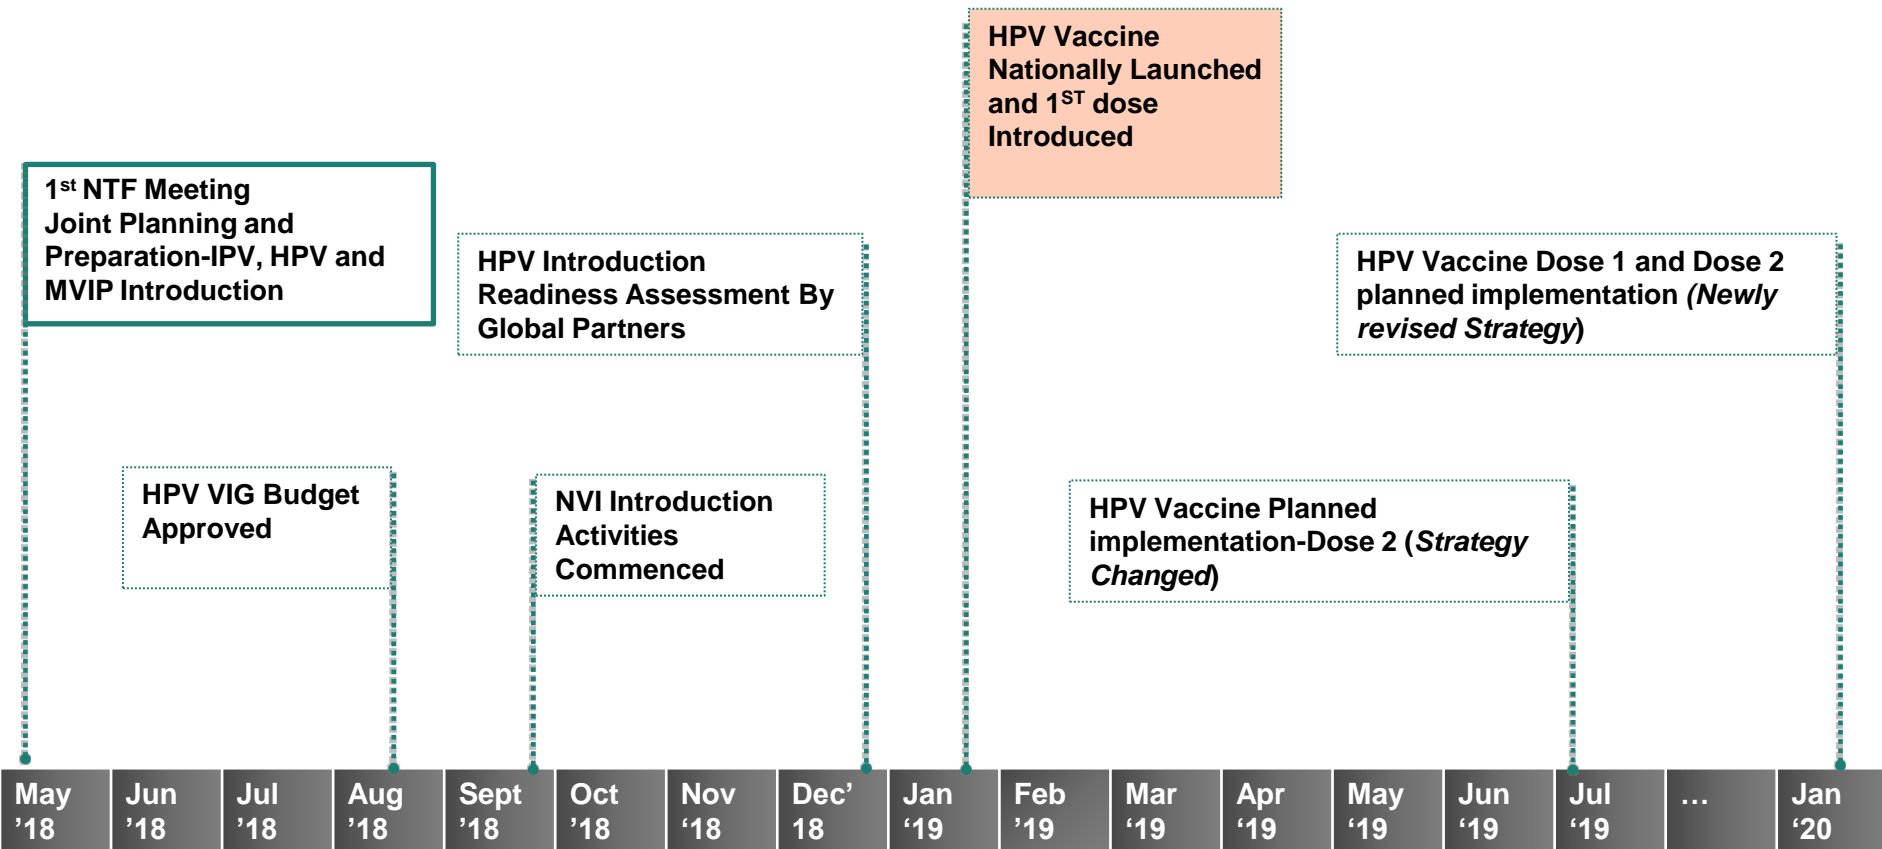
HPV Vaccine Nationally Launched and $1^{ST}$ dose Introduced

$1^{st}$ NTF Meeting
Joint Planning and Preparation-IPV, HPV and MVIP Introduction

HPV Introduction Readiness Assessment By Global Partners

HPV Vaccine Dose 1 and Dose 2 planned implementation *(Newly revised Strategy*)

HPV VIG Budget Approved

NVI Introduction Activities Commenced

HPV Vaccine Planned implementation-Dose 2 (*Strategy Changed*)

| May ’18 | Jun ’18 | Jul ’18 | Aug ’18 | Sept ’18 | Oct ’18 | Nov ‘18 | Dec’ 18 | Jan ‘19 | Feb ’19 | Mar ‘19 | Apr ‘19 | May ‘19 | Jun ‘19 | Jul ‘19 | … | Jan ‘20 |
|---|---|---|---|---|---|---|---|---|---|---|---|---|---|---|---|---|